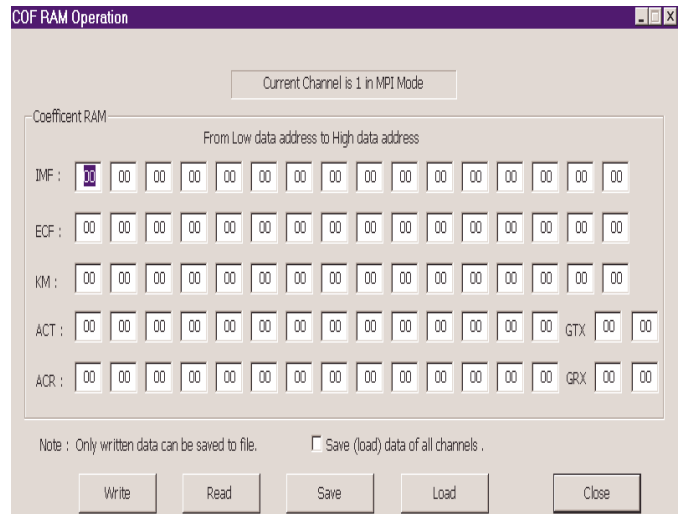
COF RAM Operation

Current Channel is 1 in MPI Mode

Coefficent RAM

From Low data address to High data address

IMF : 00 00 00 00 00 00 00 00 00 00 00 00 00 00 00 00

ECF : 00 00 00 00 00 00 00 00 00 00 00 00 00 00 00 00

KM : 00 00 00 00 00 00 00 00 00 00 00 00 00 00 00 00

ACT : 00 00 00 00 00 00 00 00 00 00 00 00 00 00 GTX 00 00

ACR : 00 00 00 00 00 00 00 00 00 00 00 00 00 00 GRX 00 00

Note : Only written data can be saved to file.

Save (load) data of all channels .

Write Read Save Load Close